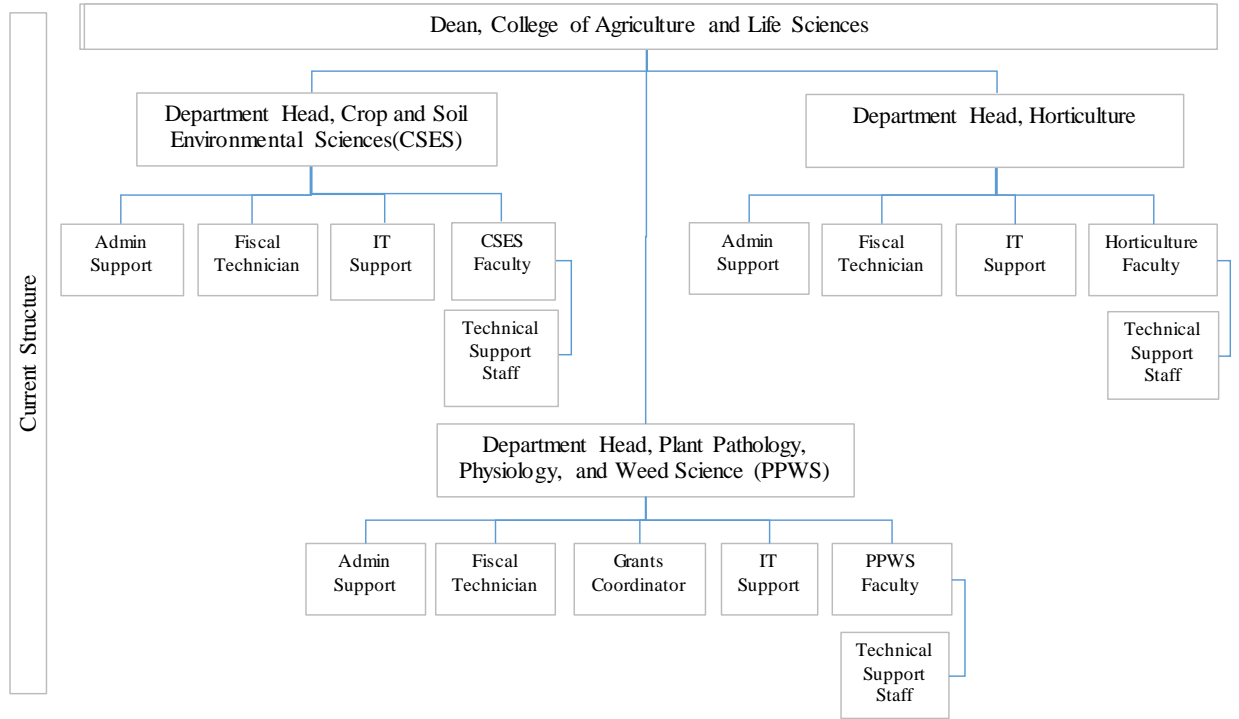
Current Structure

Dean, College of Agriculture and Life Sciences

Department Head, Crop and Soil Environmental Sciences(CSES)

Department Head, Horticulture

Admin Support

Fiscal Technician

IT Support

CSES Faculty

Technical Support Staff

Admin Support

Fiscal Technician

IT Support

Horticulture Faculty

Technical Support Staff

Department Head, Plant Pathology, Physiology, and Weed Science (PPWS)

Admin Support

Fiscal Technician

Grants Coordinator

IT Support

PPWS Faculty

Technical Support Staff